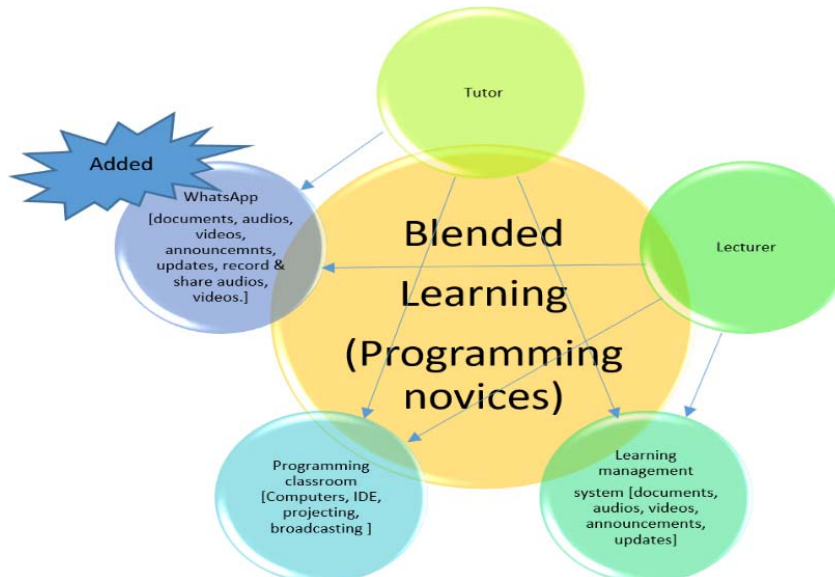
Tutor

Added

WhatsApp [documents, audios, videos, announcemnts, updates, record & share audios, videos.]

Blended Learning (Programming novices)

Lecturer

Programming classroom [Computers, IDE, projecting, broadcasting ]

Learning management system [documents, audios, videos, announcements, updates]